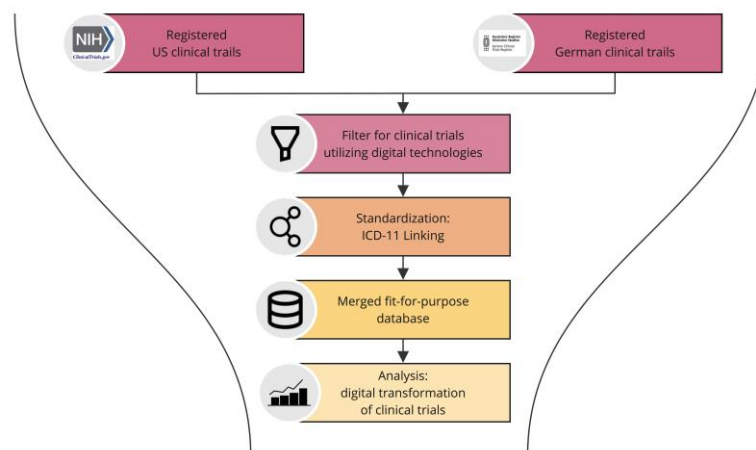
NIH ClinicalTrials.gov

Registered US clinical trails

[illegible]

Registered German clinical trails

Filter for clinical trials utilizing digital technologies

Standardization: ICD-11 Linking

Merged fit-for-purpose database

Analysis: digital transformation of clinical trials